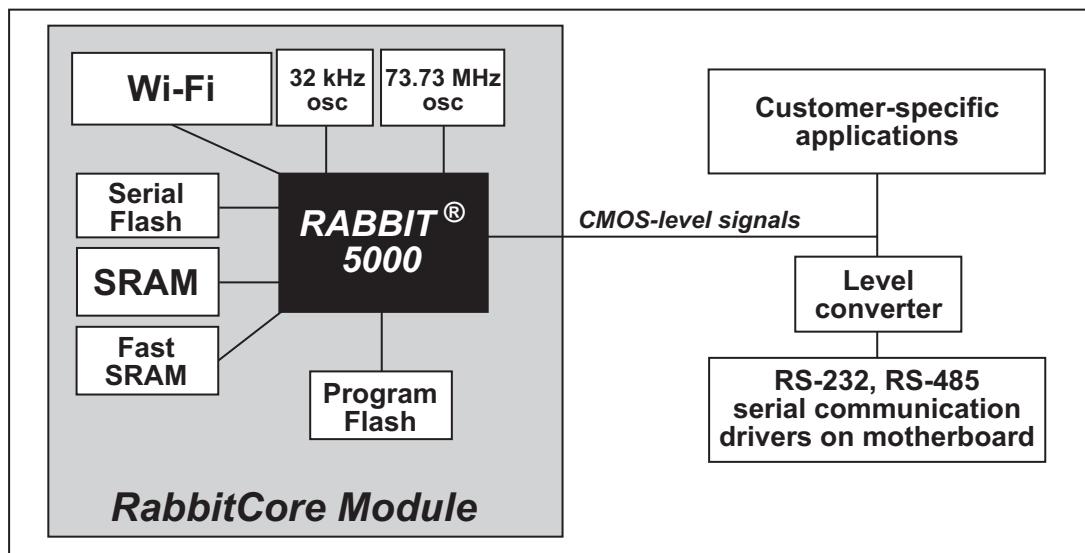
Wi-Fi

32 kHz osc

73.73 MHz osc

Serial Flash

SRAM

Fast SRAM

RABBIT ® 5000

Program Flash

RabbitCore Module

Customer-specific applications

CMOS-level signals

Level converter

RS-232, RS-485 serial communication drivers on motherboard